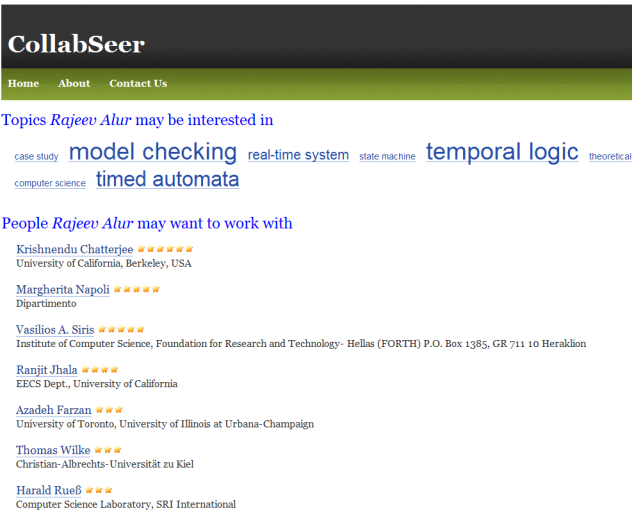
CollabSeer

Home About Contact Us

Topics *Rajeev Alur* may be interested in

case study model checking real-time system state machine temporal logic theoretical computer science timed automata

People *Rajeev Alur* may want to work with

Krishnendu Chatterjee
University of California, Berkeley, USA

Margherita Napoli
Dipartimento

Vasilios A. Siris
Institute of Computer Science, Foundation for Research and Technology- Hellas (FORTH) P.O. Box 1385, GR 711 10 Heraklion

Ranjit Jhala
EECS Dept., University of California

Azadeh Farzan
University of Toronto, University of Illinois at Urbana-Champaign

Thomas Wilke
Christian-Albrechts-Universität zu Kiel

Harald Rueß
Computer Science Laboratory, SRI International